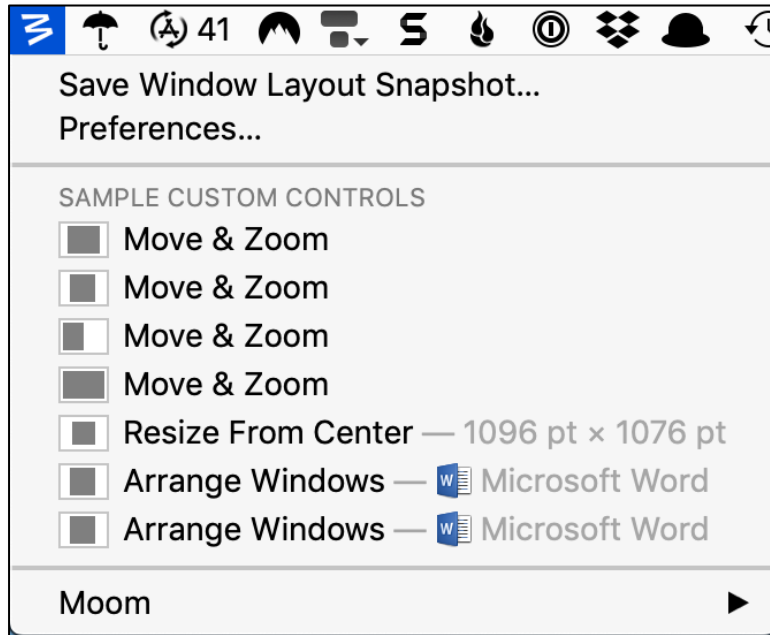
41

Save Window Layout Snapshot...
Preferences...

SAMPLE CUSTOM CONTROLS
Move & Zoom
Move & Zoom
Move & Zoom
Move & Zoom
Resize From Center — 1096 pt × 1076 pt
Arrange Windows — W Microsoft Word
Arrange Windows — W Microsoft Word

Moom ▶